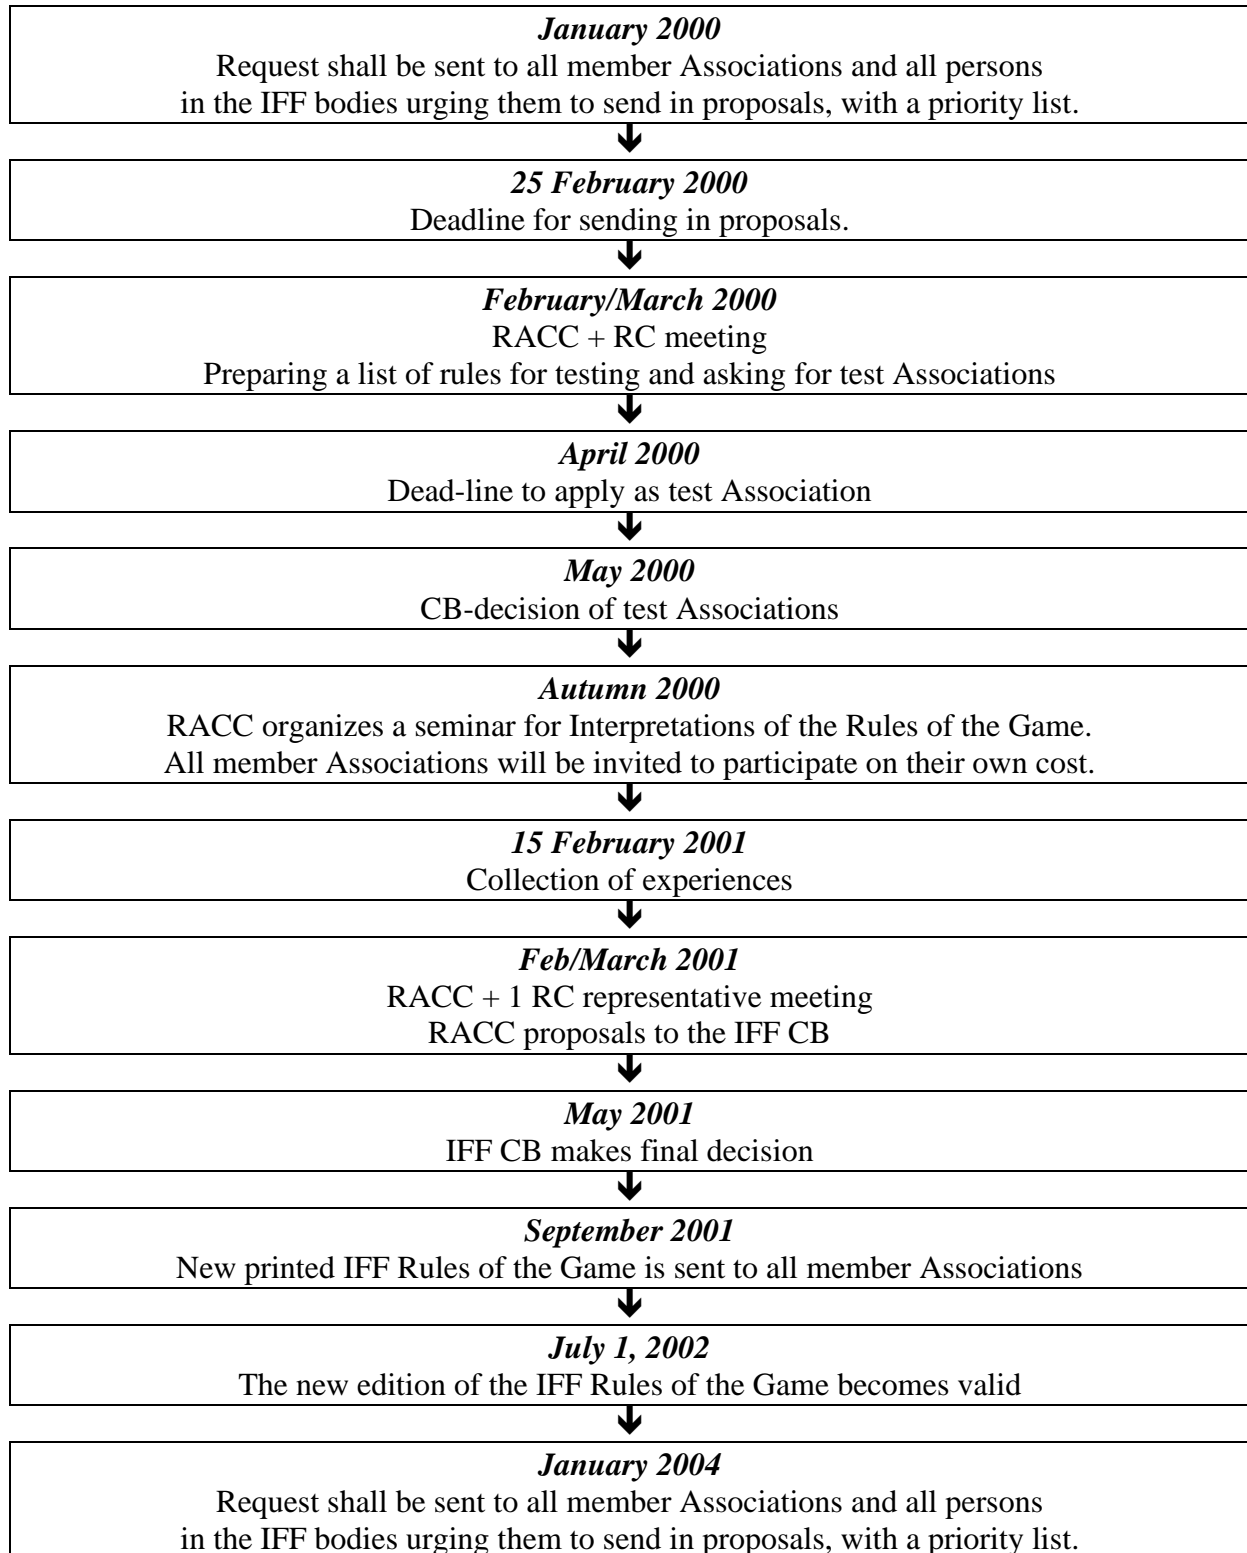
January 2000
Request shall be sent to all member Associations and all persons in the IFF bodies urging them to send in proposals, with a priority list.

25 February 2000
Deadline for sending in proposals.

February/March 2000
RACC + RC meeting
Preparing a list of rules for testing and asking for test Associations

April 2000
Dead-line to apply as test Association

May 2000
CB-decision of test Associations

Autumn 2000
RACC organizes a seminar for Interpretations of the Rules of the Game.
All member Associations will be invited to participate on their own cost.

15 February 2001
Collection of experiences

Feb/March 2001
RACC + 1 RC representative meeting
RACC proposals to the IFF CB

May 2001
IFF CB makes final decision

September 2001
New printed IFF Rules of the Game is sent to all member Associations

July 1, 2002
The new edition of the IFF Rules of the Game becomes valid

January 2004
Request shall be sent to all member Associations and all persons in the IFF bodies urging them to send in proposals, with a priority list.